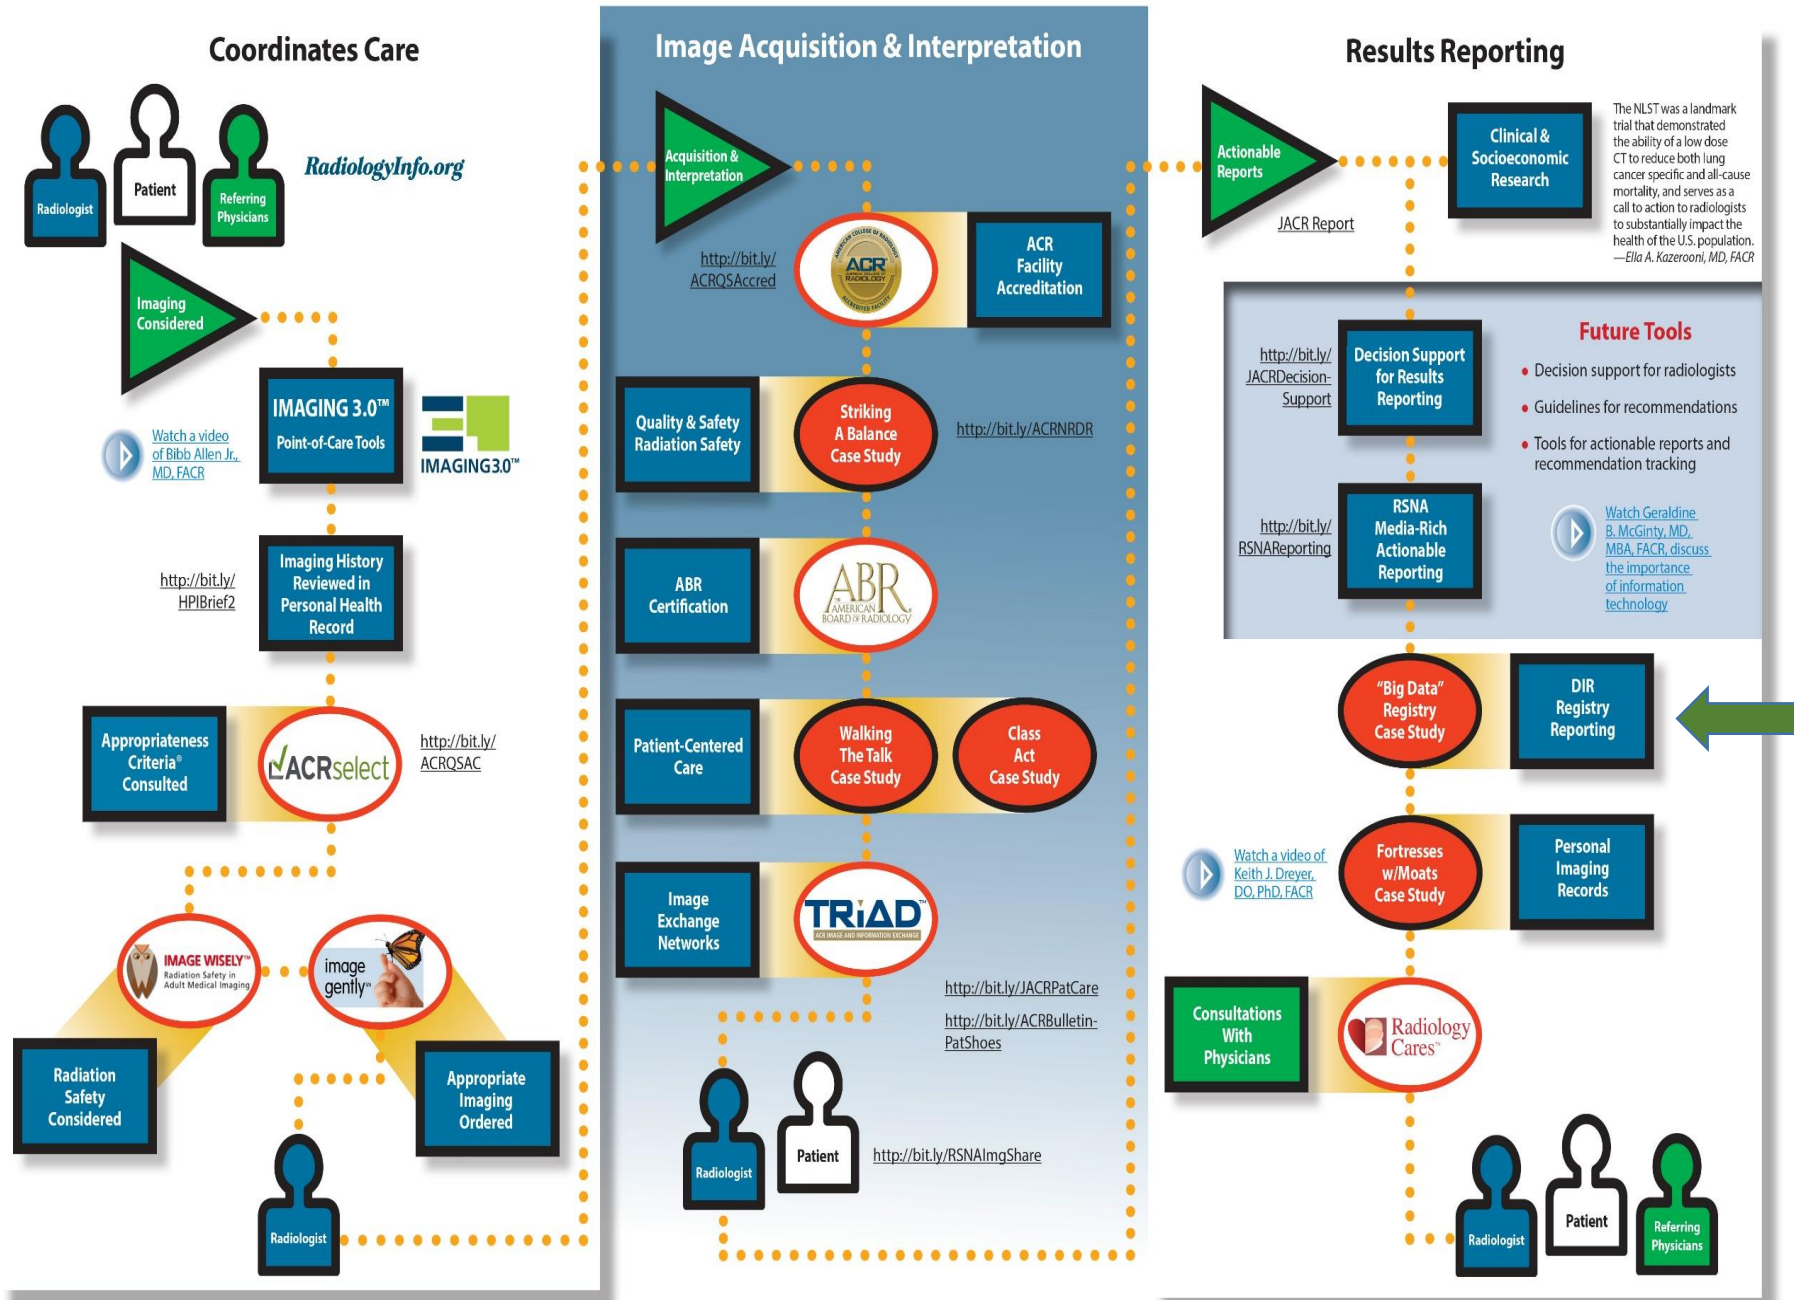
Coordinates Care

Radiologist

Patient

Referring Physicians

RadiologyInfo.org

Imaging Considered

IMAGING 3.0™ Point-of-Care Tools

IMAGING3.0™

Watch a video of Bibb Allen Jr., MD, FACR

http://bit.ly/HPIBrief2

Imaging History Reviewed in Personal Health Record

Appropriateness Criteria® Consulted

ACRselect

http://bit.ly/ACRQSAC

IMAGE WISELY™ Radiation Safety in Adult Medical Imaging

image gently™

Radiation Safety Considered

Appropriate Imaging Ordered

Radiologist

Image Acquisition & Interpretation

Acquisition & Interpretation

http://bit.ly/ACRQSAccred

ACR

ACR Facility Accreditation

Quality & Safety Radiation Safety

Striking A Balance Case Study

http://bit.ly/ACRNRDR

ABR Certification

ABR AMERICAN BOARD OF RADIOLOGY

Patient-Centered Care

Walking The Talk Case Study

Class Act Case Study

Image Exchange Networks

TRiAD™ ACR IMAGE AND INFORMATION EXCHANGE

http://bit.ly/JACRPatCare

http://bit.ly/ACRBulletin-PatShoes

Radiologist

Patient

http://bit.ly/RSNAImgShare

Results Reporting

Actionable Reports

JACR Report

Clinical & Socioeconomic Research

The NLST was a landmark trial that demonstrated the ability of a low dose CT to reduce both lung cancer specific and all-cause mortality, and serves as a call to action to substantially impact the health of the U.S. population. —Ella A. Kazerooni, MD, FACR

http://bit.ly/JACRDecision-Support

Decision Support for Results Reporting

Future Tools

• Decision support for radiologists
• Guidelines for recommendations
• Tools for actionable reports and recommendation tracking

http://bit.ly/RSNAReporting

RSNA Media-Rich Actionable Reporting

Watch Geraldine B. McGinty, MD, MBA, FACR, discuss the importance of information technology

"Big Data" Registry Case Study

DIR Registry Reporting

Watch a video of Keith J. Dreyer, DO, PhD, FACR

Fortresses w/Moats Case Study

Personal Imaging Records

Consultations With Physicians

Radiology Cares™

Radiologist

Patient

Referring Physicians